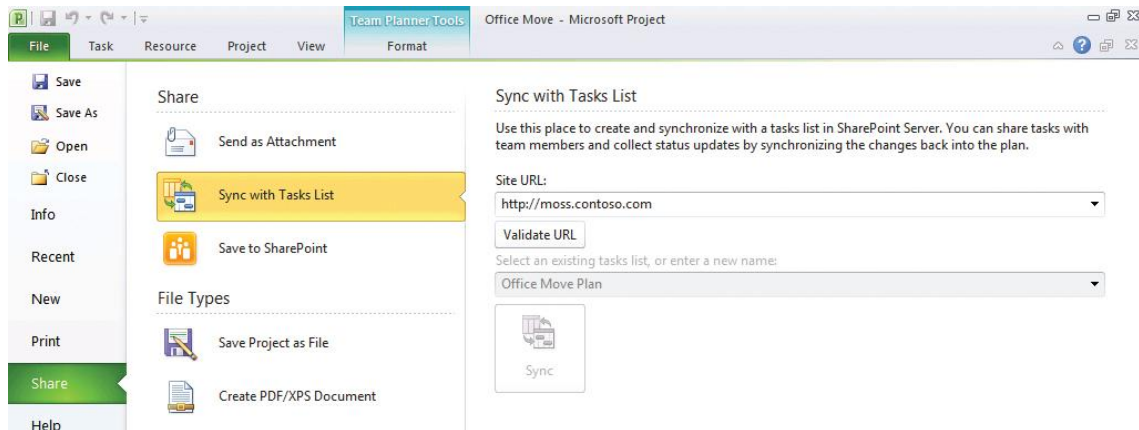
Team Planner Tools

Office Move - Microsoft Project

File

Task

Resource

Project

View

Format

Save

Save As

Open

Close

Info

Recent

New

Print

Share

Help

Share

Send as Attachment

Sync with Tasks List

Save to SharePoint

File Types

Save Project as File

Create PDF/XPS Document

Sync with Tasks List

Use this place to create and synchronize with a tasks list in SharePoint Server. You can share tasks with team members and collect status updates by synchronizing the changes back into the plan.

Site URL:

http://moss.contoso.com

Validate URL

Select an existing tasks list, or enter a new name:

Office Move Plan

Sync